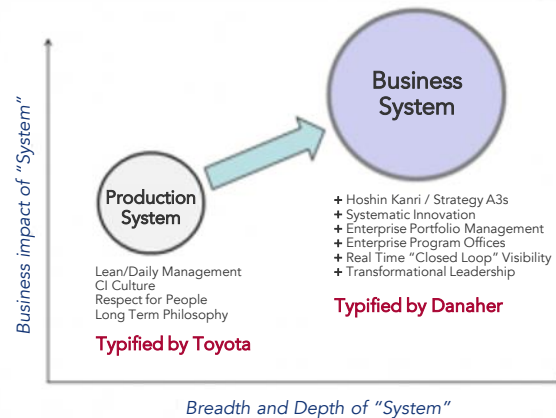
Business impact of "System"

Business System

Production System

+ Hoshin Kanri / Strategy A3s
+ Systematic Innovation
+ Enterprise Portfolio Management
+ Enterprise Program Offices
+ Real Time "Closed Loop" Visibility
+ Transformational Leadership

Lean/Daily Management
CI Culture
Respect for People
Long Term Philosophy

Typified by Danaher

Typified by Toyota

Breadth and Depth of "System"